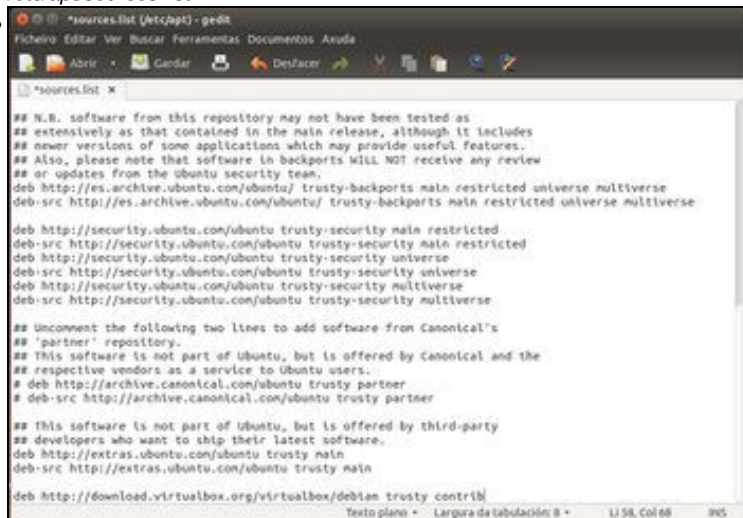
*sources.list (/etc/apt) - gedit

Ficheiro Editar Ver Buscar Ferramentas Documentos Axuda

Abrir Gardar Desfacer

*sources.list ×

## N.B. software from this repository may not have been tested as
## extensively as that contained in the main release, although it includes
## newer versions of some applications which may provide useful features.
## Also, please note that software in backports WILL NOT receive any review
## or updates from the Ubuntu security team.
deb http://es.archive.ubuntu.com/ubuntu/ trusty-backports main restricted universe multiverse
deb-src http://es.archive.ubuntu.com/ubuntu/ trusty-backports main restricted universe multiverse

deb http://security.ubuntu.com/ubuntu trusty-security main restricted
deb-src http://security.ubuntu.com/ubuntu trusty-security main restricted
deb http://security.ubuntu.com/ubuntu trusty-security universe
deb-src http://security.ubuntu.com/ubuntu trusty-security universe
deb http://security.ubuntu.com/ubuntu trusty-security multiverse
deb-src http://security.ubuntu.com/ubuntu trusty-security multiverse

## Uncomment the following two lines to add software from Canonical's
## 'partner' repository.
## This software is not part of Ubuntu, but is offered by Canonical and the
## respective vendors as a service to Ubuntu users.
# deb http://archive.canonical.com/ubuntu trusty partner
# deb-src http://archive.canonical.com/ubuntu trusty partner

## This software is not part of Ubuntu, but is offered by third-party
## developers who want to ship their latest software.
deb http://extras.ubuntu.com/ubuntu trusty main
deb-src http://extras.ubuntu.com/ubuntu trusty main

deb http://download.virtualbox.org/virtualbox/debian trusty contrib

Texto plano ▾ Largura da tabulación: 8 ▾ Li 58, Col 68 INS